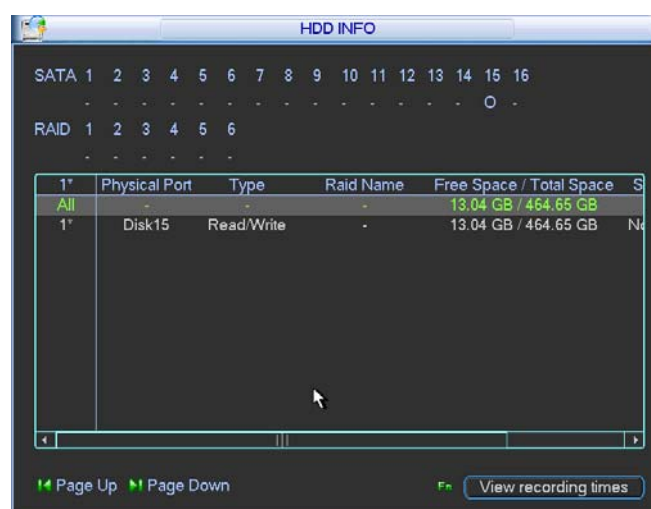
HDD INFO

SATA 1 2 3 4 5 6 7 8 9 10 11 12 13 14 15 16
- - - - - - - - - - - - - - O -

RAID 1 2 3 4 5 6
- - - - - -

| 1* | Physical Port | Type | Raid Name | Free Space / Total Space | S |
|---|---|---|---|---|---|
| All | - | - | - | 13.04 GB / 464.65 GB | |
| 1* | Disk15 | Read/Write | - | 13.04 GB / 464.65 GB | N |

Page Up Page Down

Fn View recording times